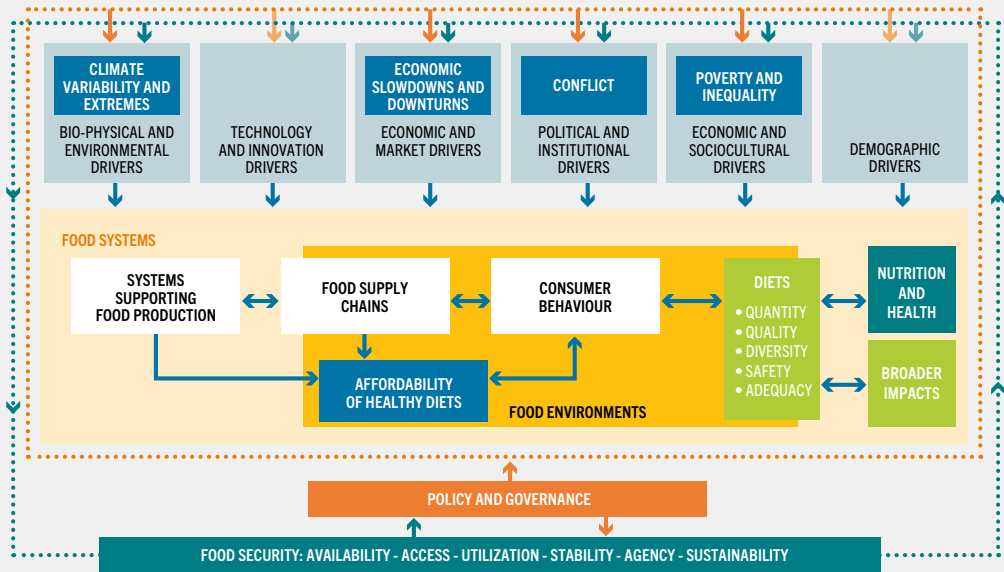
CLIMATE VARIABILITY AND EXTREMES
BIO-PHYSICAL AND ENVIRONMENTAL DRIVERS

TECHNOLOGY AND INNOVATION DRIVERS

ECONOMIC SLOWDOWNS AND DOWNTURNS
ECONOMIC AND MARKET DRIVERS

CONFLICT
POLITICAL AND INSTITUTIONAL DRIVERS

POVERTY AND INEQUALITY
ECONOMIC AND SOCIOCULTURAL DRIVERS

DEMOGRAPHIC DRIVERS

FOOD SYSTEMS

SYSTEMS SUPPORTING FOOD PRODUCTION

FOOD SUPPLY CHAINS

CONSUMER BEHAVIOUR

AFFORDABILITY OF HEALTHY DIETS

FOOD ENVIRONMENTS

DIETS
• QUANTITY
• QUALITY
• DIVERSITY
• SAFETY
• ADEQUACY

NUTRITION AND HEALTH

BROADER IMPACTS

POLICY AND GOVERNANCE

FOOD SECURITY: AVAILABILITY - ACCESS - UTILIZATION - STABILITY - AGENCY - SUSTAINABILITY